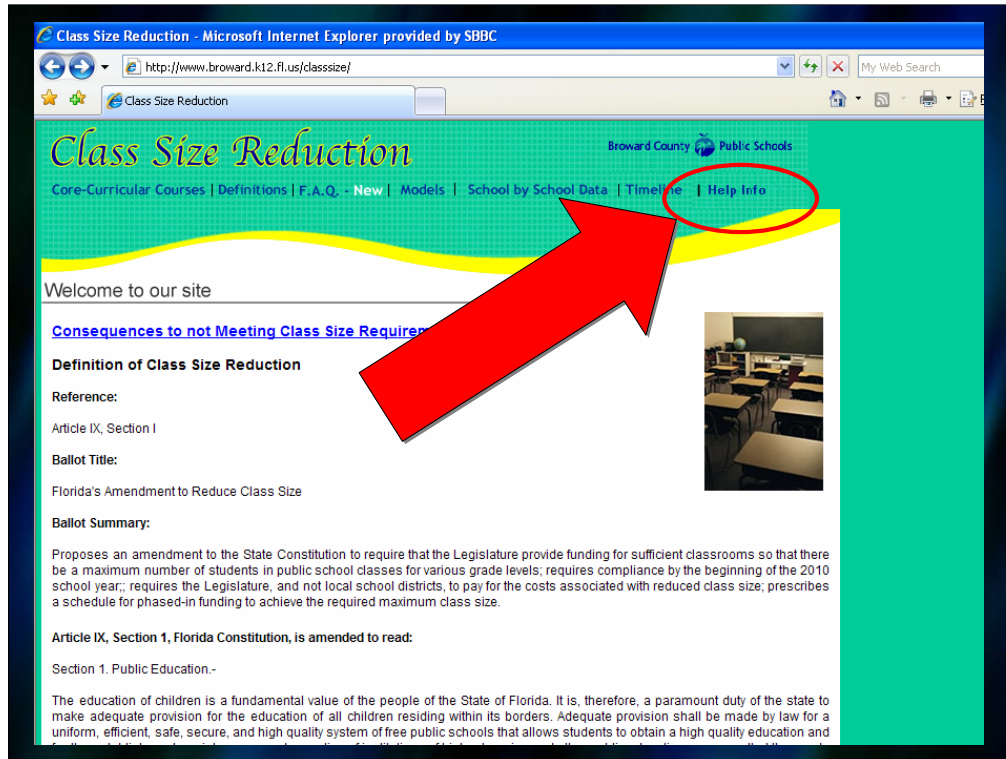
Class Size Reduction - Microsoft Internet Explorer provided by SBBC

http://www.broward.k12.fl.us/classsize/

My Web Search

Class Size Reduction

Class Size Reduction

Broward County Public Schools

Core-Curricular Courses | Definitions | F.A.Q. - New | Models | School by School Data | Timeline | Help Info

Welcome to our site

Consequences to not Meeting Class Size Requirem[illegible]

Definition of Class Size Reduction

Reference:

Article IX, Section I

Ballot Title:

Florida's Amendment to Reduce Class Size

Ballot Summary:

Proposes an amendment to the State Constitution to require that the Legislature provide funding for sufficient classrooms so that there be a maximum number of students in public school classes for various grade levels; requires compliance by the beginning of the 2010 school year;; requires the Legislature, and not local school districts, to pay for the costs associated with reduced class size; prescribes a schedule for phased-in funding to achieve the required maximum class size.

Article IX, Section 1, Florida Constitution, is amended to read:

Section 1. Public Education.-

The education of children is a fundamental value of the people of the State of Florida. It is, therefore, a paramount duty of the state to make adequate provision for the education of all children residing within its borders. Adequate provision shall be made by law for a uniform, efficient, safe, secure, and high quality system of free public schools that allows students to obtain a high quality education and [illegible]